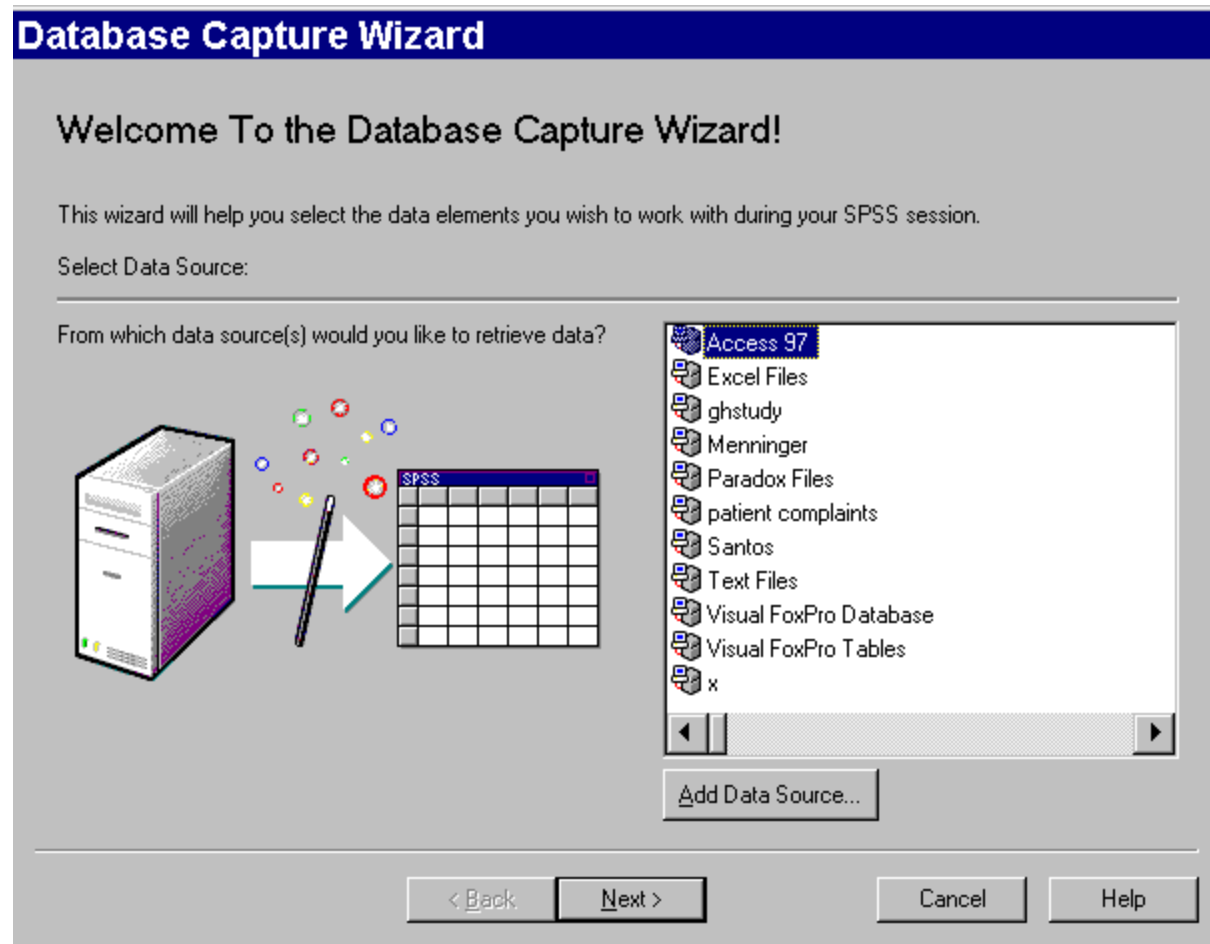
Database Capture Wizard

Welcome To the Database Capture Wizard!

This wizard will help you select the data elements you wish to work with during your SPSS session.

Select Data Source:

From which data source(s) would you like to retrieve data?

SPSS

Access 97
Excel Files
ghstudy
Menninger
Paradox Files
patient complaints
Santos
Text Files
Visual FoxPro Database
Visual FoxPro Tables
x

Add Data Source...

< Back
Next >
Cancel
Help